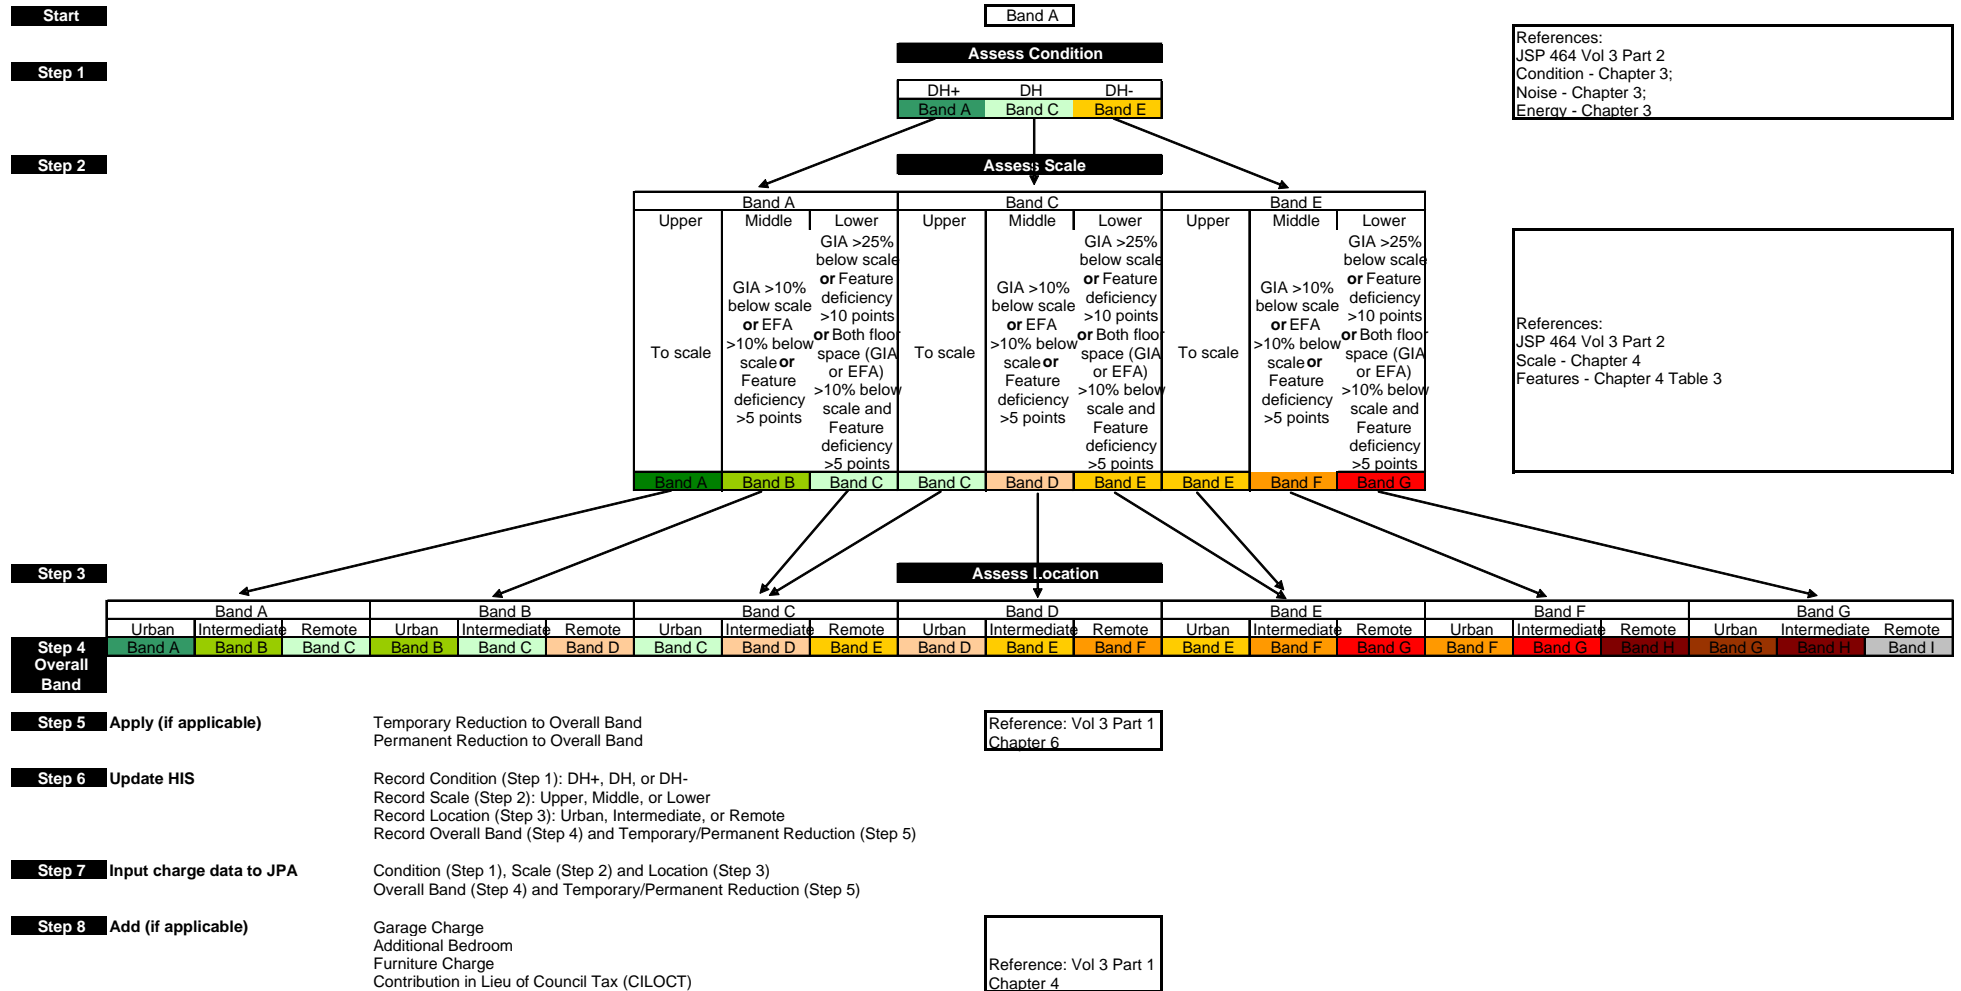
Start

Band A

Assess Condition

References:
JSP 464 Vol 3 Part 2
Condition - Chapter 3;
Noise - Chapter 3;
Energy - Chapter 3

Step 1

| DH+ | DH | DH- |
|---|---|---|
| Band A | Band C | Band E |

Step 2

Assess Scale

| Band A | | | Band C | | | Band E | | |
|---|---|---|---|---|---|---|---|---|
| Upper | Middle | Lower | Upper | Middle | Lower | Upper | Middle | Lower |
| To scale | GIA >10% below scale **or** EFA >10% below scale **or** Feature deficiency >5 points | GIA >25% below scale **or** Feature deficiency >10 points **or** Both floor space (GIA or EFA) >10% below scale and Feature deficiency >5 points | To scale | GIA >10% below scale **or** EFA >10% below scale **or** Feature deficiency >5 points | GIA >25% below scale **or** Feature deficiency >10 points **or** Both floor space (GIA or EFA) >10% below scale and Feature deficiency >5 points | To scale | GIA >10% below scale **or** EFA >10% below scale **or** Feature deficiency >5 points | GIA >25% below scale **or** Feature deficiency >10 points **or** Both floor space (GIA or EFA) >10% below scale and Feature deficiency >5 points |
| Band A | Band B | Band C | Band C | Band D | Band E | Band E | Band F | Band G |

References:
JSP 464 Vol 3 Part 2
Scale - Chapter 4
Features - Chapter 4 Table 3

Step 3

Assess Location

| | Band A | | | Band B | | | Band C | | | Band D | | | Band E | | | Band F | | | Band G | | |
|---|---|---|---|---|---|---|---|---|---|---|---|---|---|---|---|---|---|---|---|---|---|
| | Urban | Intermediate | Remote | Urban | Intermediate | Remote | Urban | Intermediate | Remote | Urban | Intermediate | Remote | Urban | Intermediate | Remote | Urban | Intermediate | Remote | Urban | Intermediate | Remote |
| Step 4 Overall Band | Band A | Band B | Band C | Band B | Band C | Band D | Band C | Band D | Band E | Band D | Band E | Band F | Band E | Band F | Band G | Band F | Band G | Band H | Band G | Band H | Band I |

Step 5 Apply (if applicable)
Temporary Reduction to Overall Band
Permanent Reduction to Overall Band
Reference: Vol 3 Part 1 Chapter 6

Step 6 Update HIS
Record Condition (Step 1): DH+, DH, or DH-
Record Scale (Step 2): Upper, Middle, or Lower
Record Location (Step 3): Urban, Intermediate, or Remote
Record Overall Band (Step 4) and Temporary/Permanent Reduction (Step 5)

Step 7 Input charge data to JPA
Condition (Step 1), Scale (Step 2) and Location (Step 3)
Overall Band (Step 4) and Temporary/Permanent Reduction (Step 5)

Step 8 Add (if applicable)
Garage Charge
Additional Bedroom
Furniture Charge
Contribution in Lieu of Council Tax (CILOCT)
Reference: Vol 3 Part 1 Chapter 4